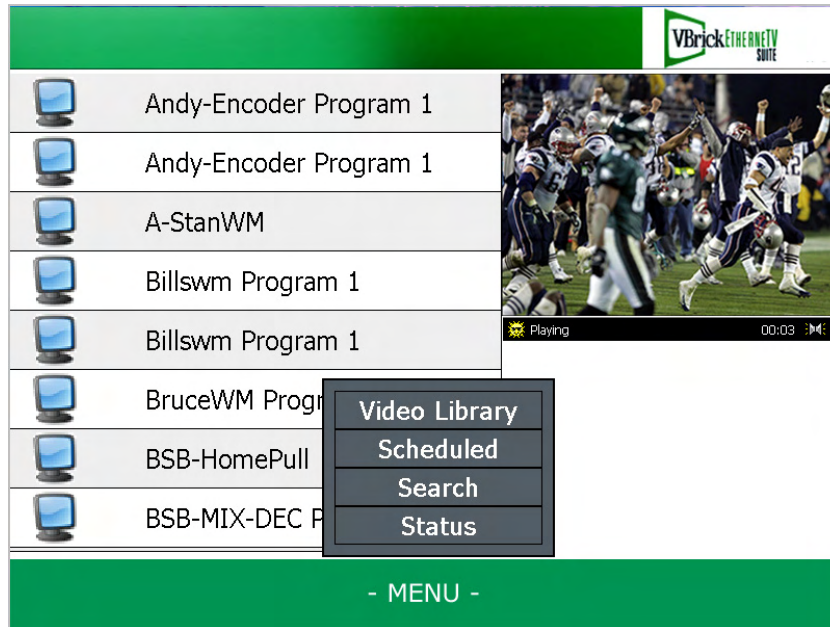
VBrick ETHERNETV SUITE

Andy-Encoder Program 1
Andy-Encoder Program 1
A-StanWM
Billswm Program 1
Billswm Program 1
BruceWM Progr
BSB-HomePull
BSB-MIX-DEC P

Playing 00:03

Video Library
Scheduled
Search
Status

- MENU -